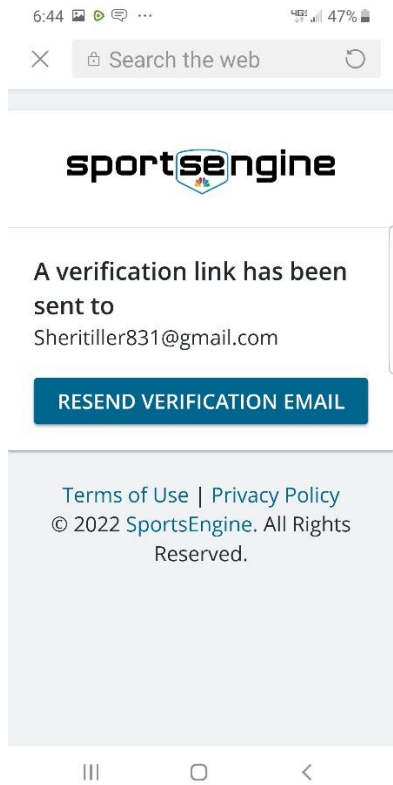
6:44 ··· 4G 47%

Search the web

sportsengine

A verification link has been sent to
Sheritiller831@gmail.com

RESEND VERIFICATION EMAIL

Terms of Use | Privacy Policy
© 2022 SportsEngine. All Rights Reserved.